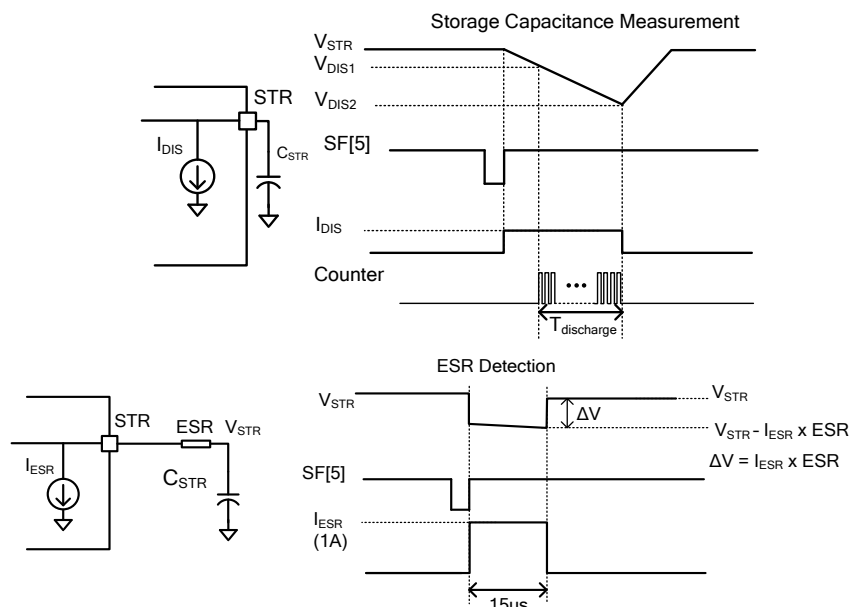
Storage Capacitance Measurement

STR

$I_{DIS}$

$C_{STR}$

$V_{STR}$

$V_{DIS1}$

$V_{DIS2}$

SF[5]

$I_{DIS}$

Counter

•••

$T_{discharge}$

ESR Detection

STR

ESR

$V_{STR}$

$I_{ESR}$

$C_{STR}$

$V_{STR}$

$\Delta V$

$V_{STR}$

$V_{STR}$ - $I_{ESR}$ x ESR

$\Delta V$ = $I_{ESR}$ x ESR

SF[5]

$I_{ESR}$
(1A)

15us